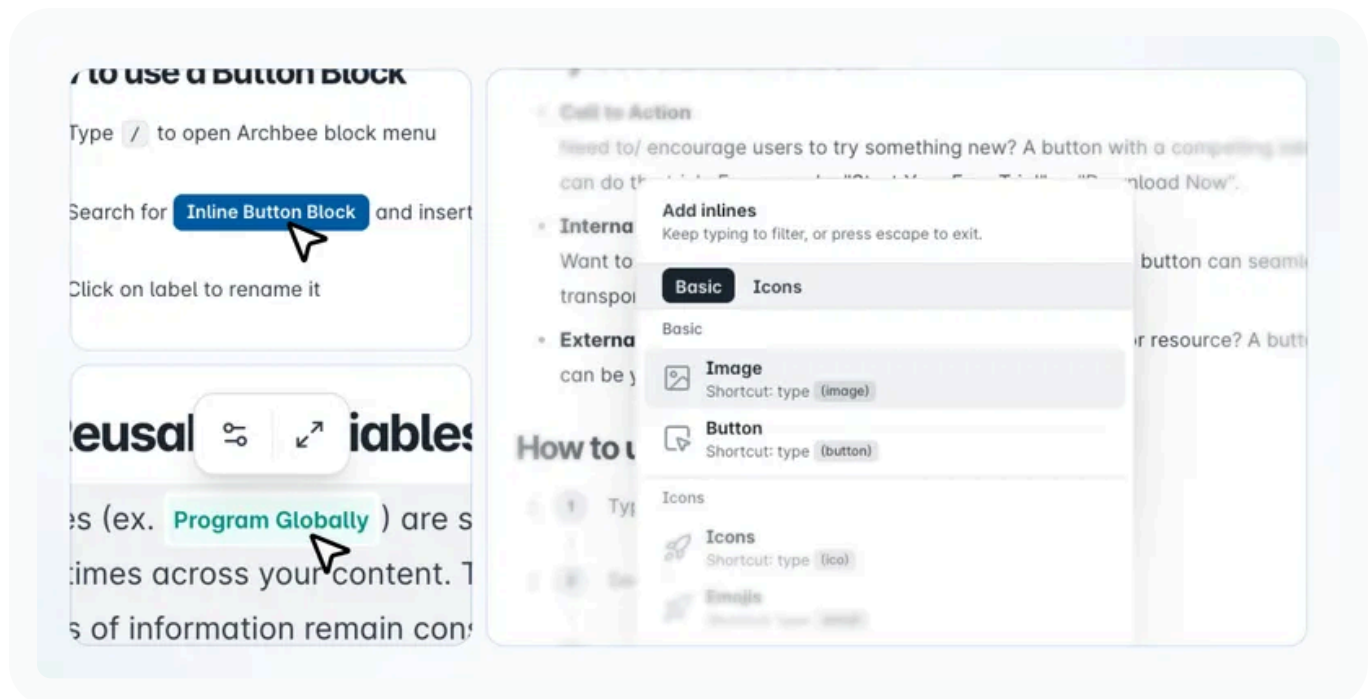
to use a Button Block

Type / to open Archbee block menu

Search for Inline Button Block and insert

Click on label to rename it

eusal iables

s (ex. Program Globally ) are s
times across your content. T
s of information remain con

Call to Action
Need to/ encourage users to try something new? A button with a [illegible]
can do th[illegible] "Start Your Free Trial" or "Download Now".

Interna
Want to button can seam
transpo

Externa r resource? A butt
can be y

How to u

1 Typ

2

Add inlines
Keep typing to filter, or press escape to exit.

Basic Icons

Basic

Image
Shortcut: type (image)

Button
Shortcut: type (button)

Icons

Icons
Shortcut: type (ico)

Emojis
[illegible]